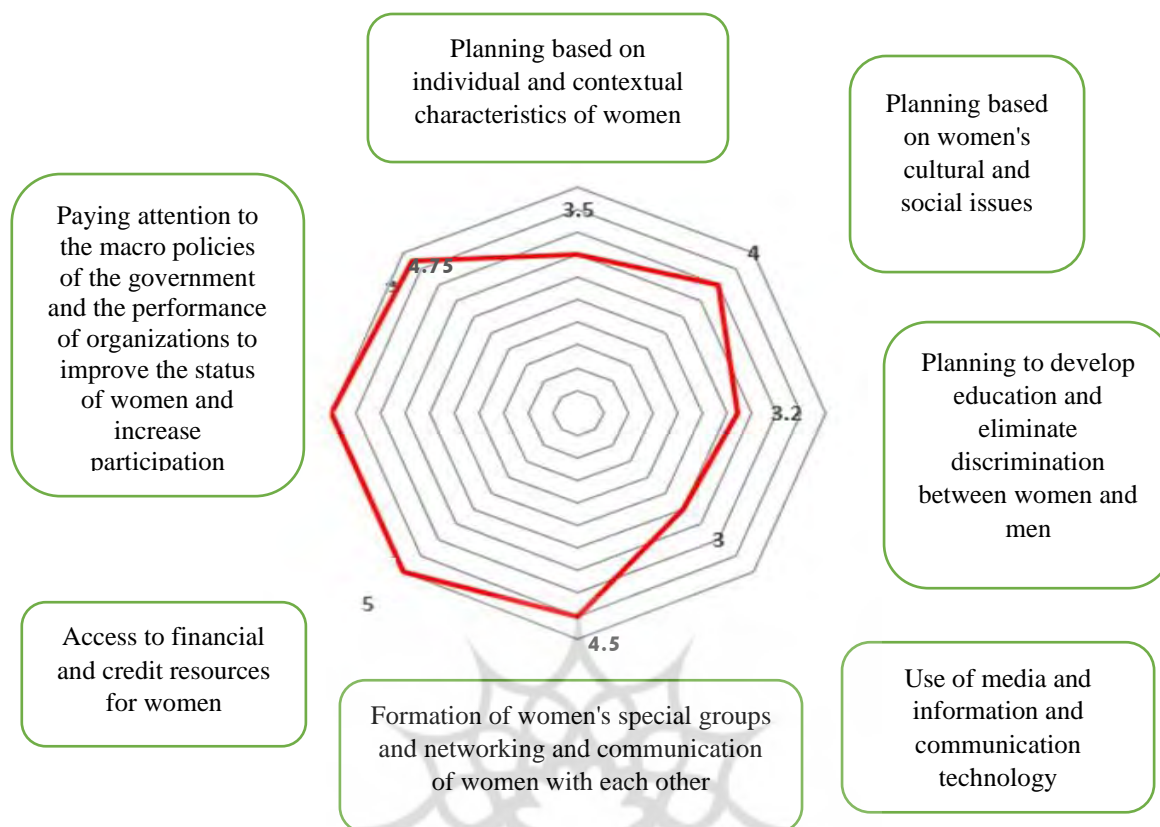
Planning based on individual and contextual characteristics of women

Planning based on women's cultural and social issues

Paying attention to the macro policies of the government and the performance of organizations to improve the status of women and increase participation

3.5

4

4.75

5

3.2

3

5

4.5

Planning to develop education and eliminate discrimination between women and men

Access to financial and credit resources for women

Formation of women's special groups and networking and communication of women with each other

Use of media and information and communication technology